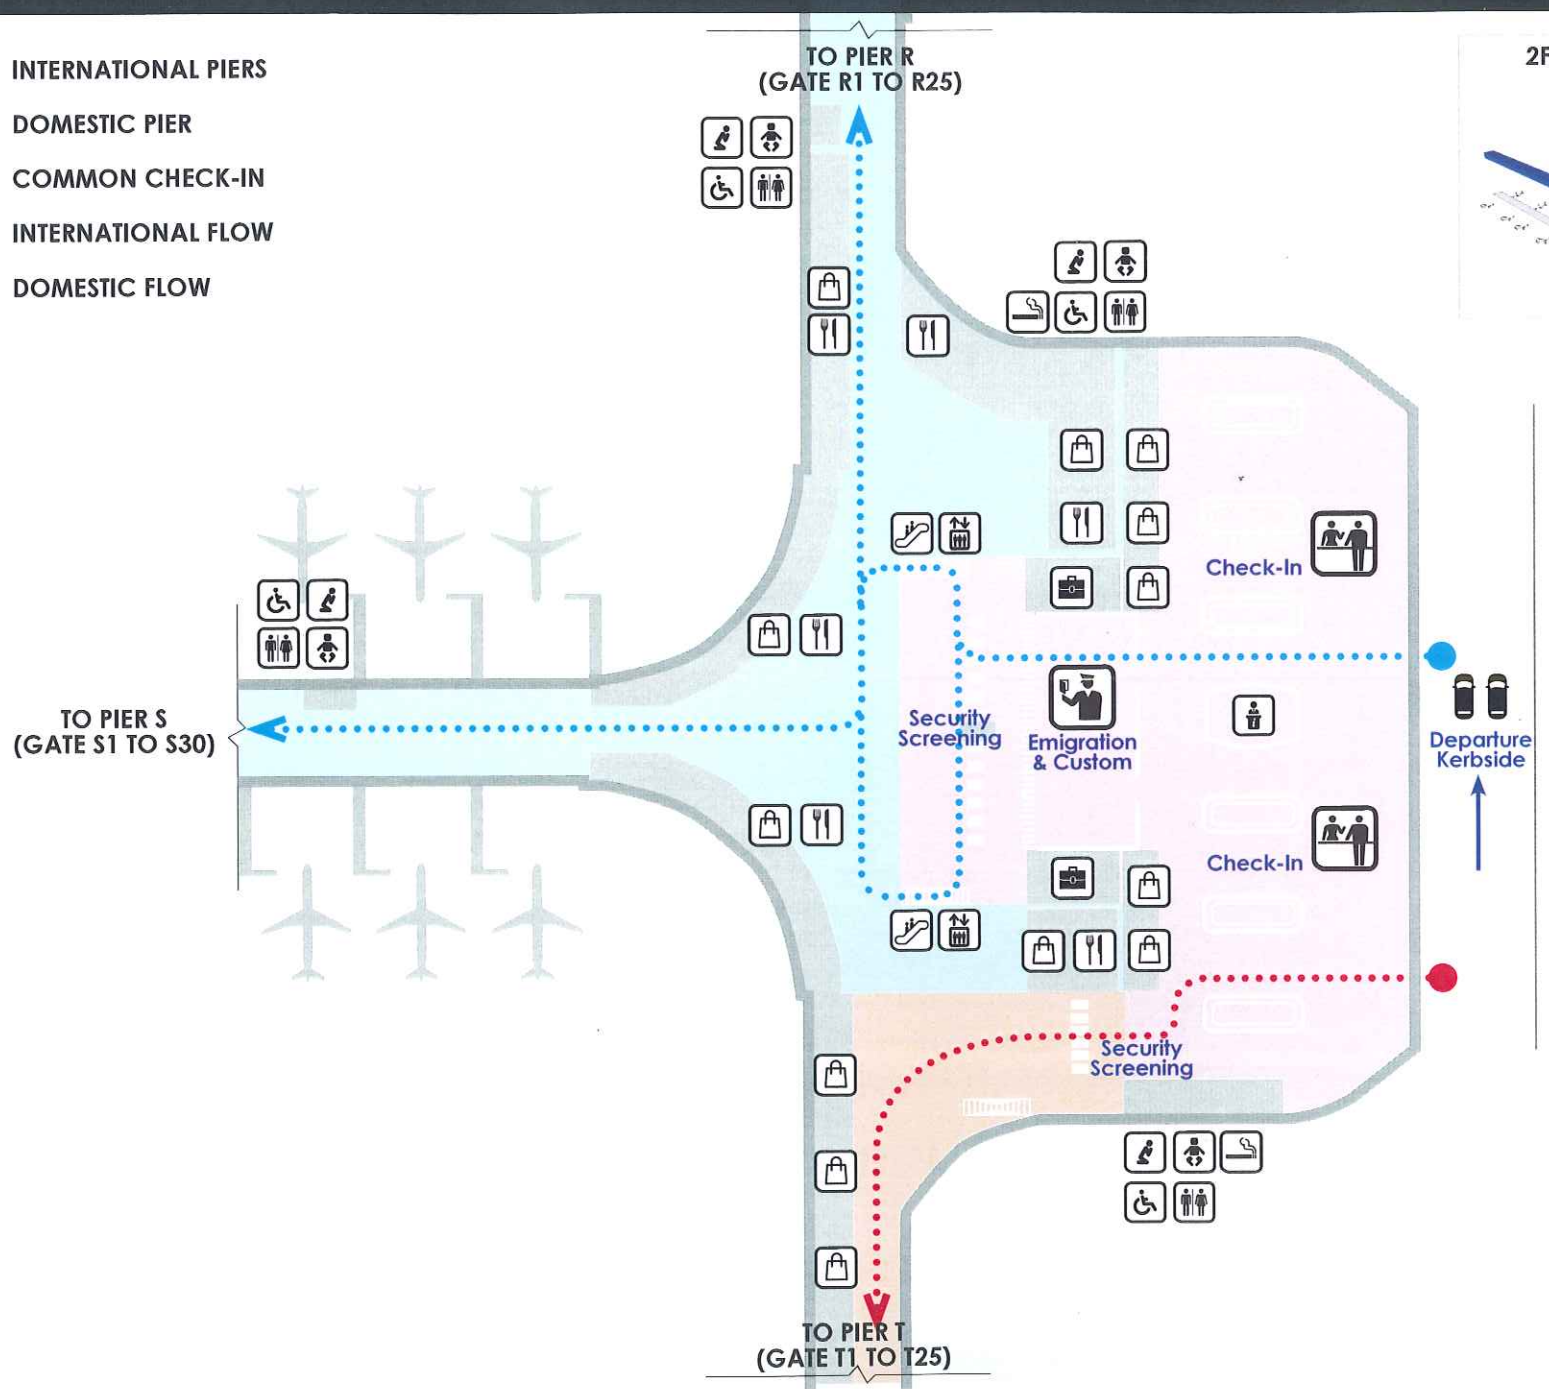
INTERNATIONAL PIERS
DOMESTIC PIER
COMMON CHECK-IN
INTERNATIONAL FLOW
DOMESTIC FLOW

TO PIER R
(GATE R1 TO R25)

2F

Check-In

TO PIER S
(GATE S1 TO S30)

Security Screening

Emigration & Custom

Departure Kerbside

Check-In

Security Screening

TO PIER T
(GATE T1 TO T25)